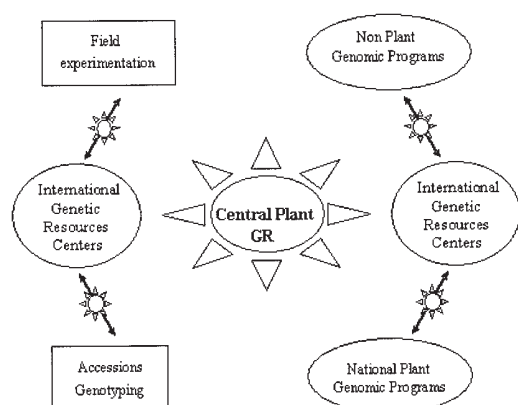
Field experimentation

Non Plant Genomic Programs

International Genetic Resources Centers

Central Plant GR

International Genetic Resources Centers

Accessions Genotyping

National Plant Genomic Programs